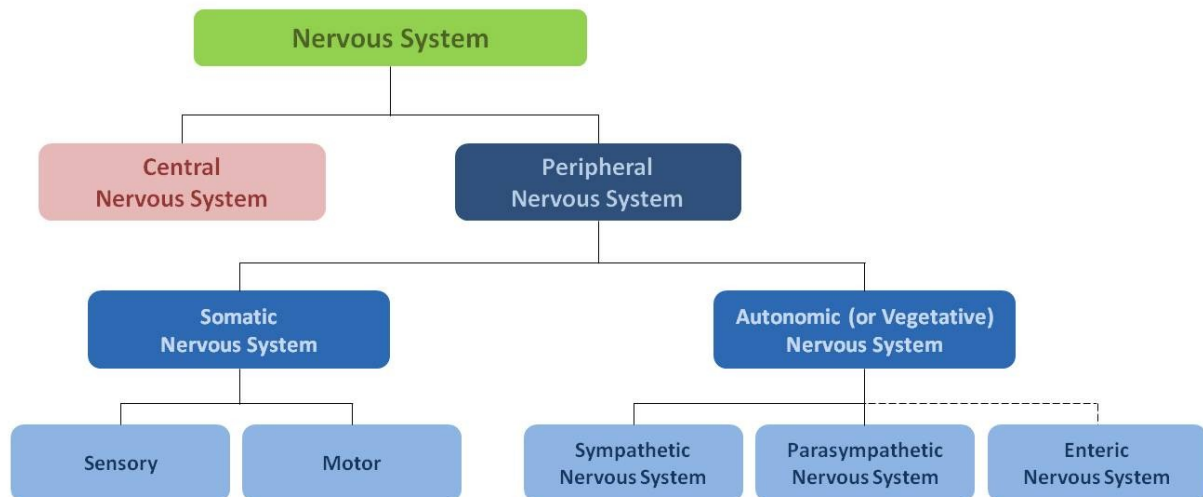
Nervous System

Central Nervous System

Peripheral Nervous System

Somatic Nervous System

Autonomic (or Vegetative) Nervous System

Sensory

Motor

Sympathetic Nervous System

Parasympathetic Nervous System

Enteric Nervous System